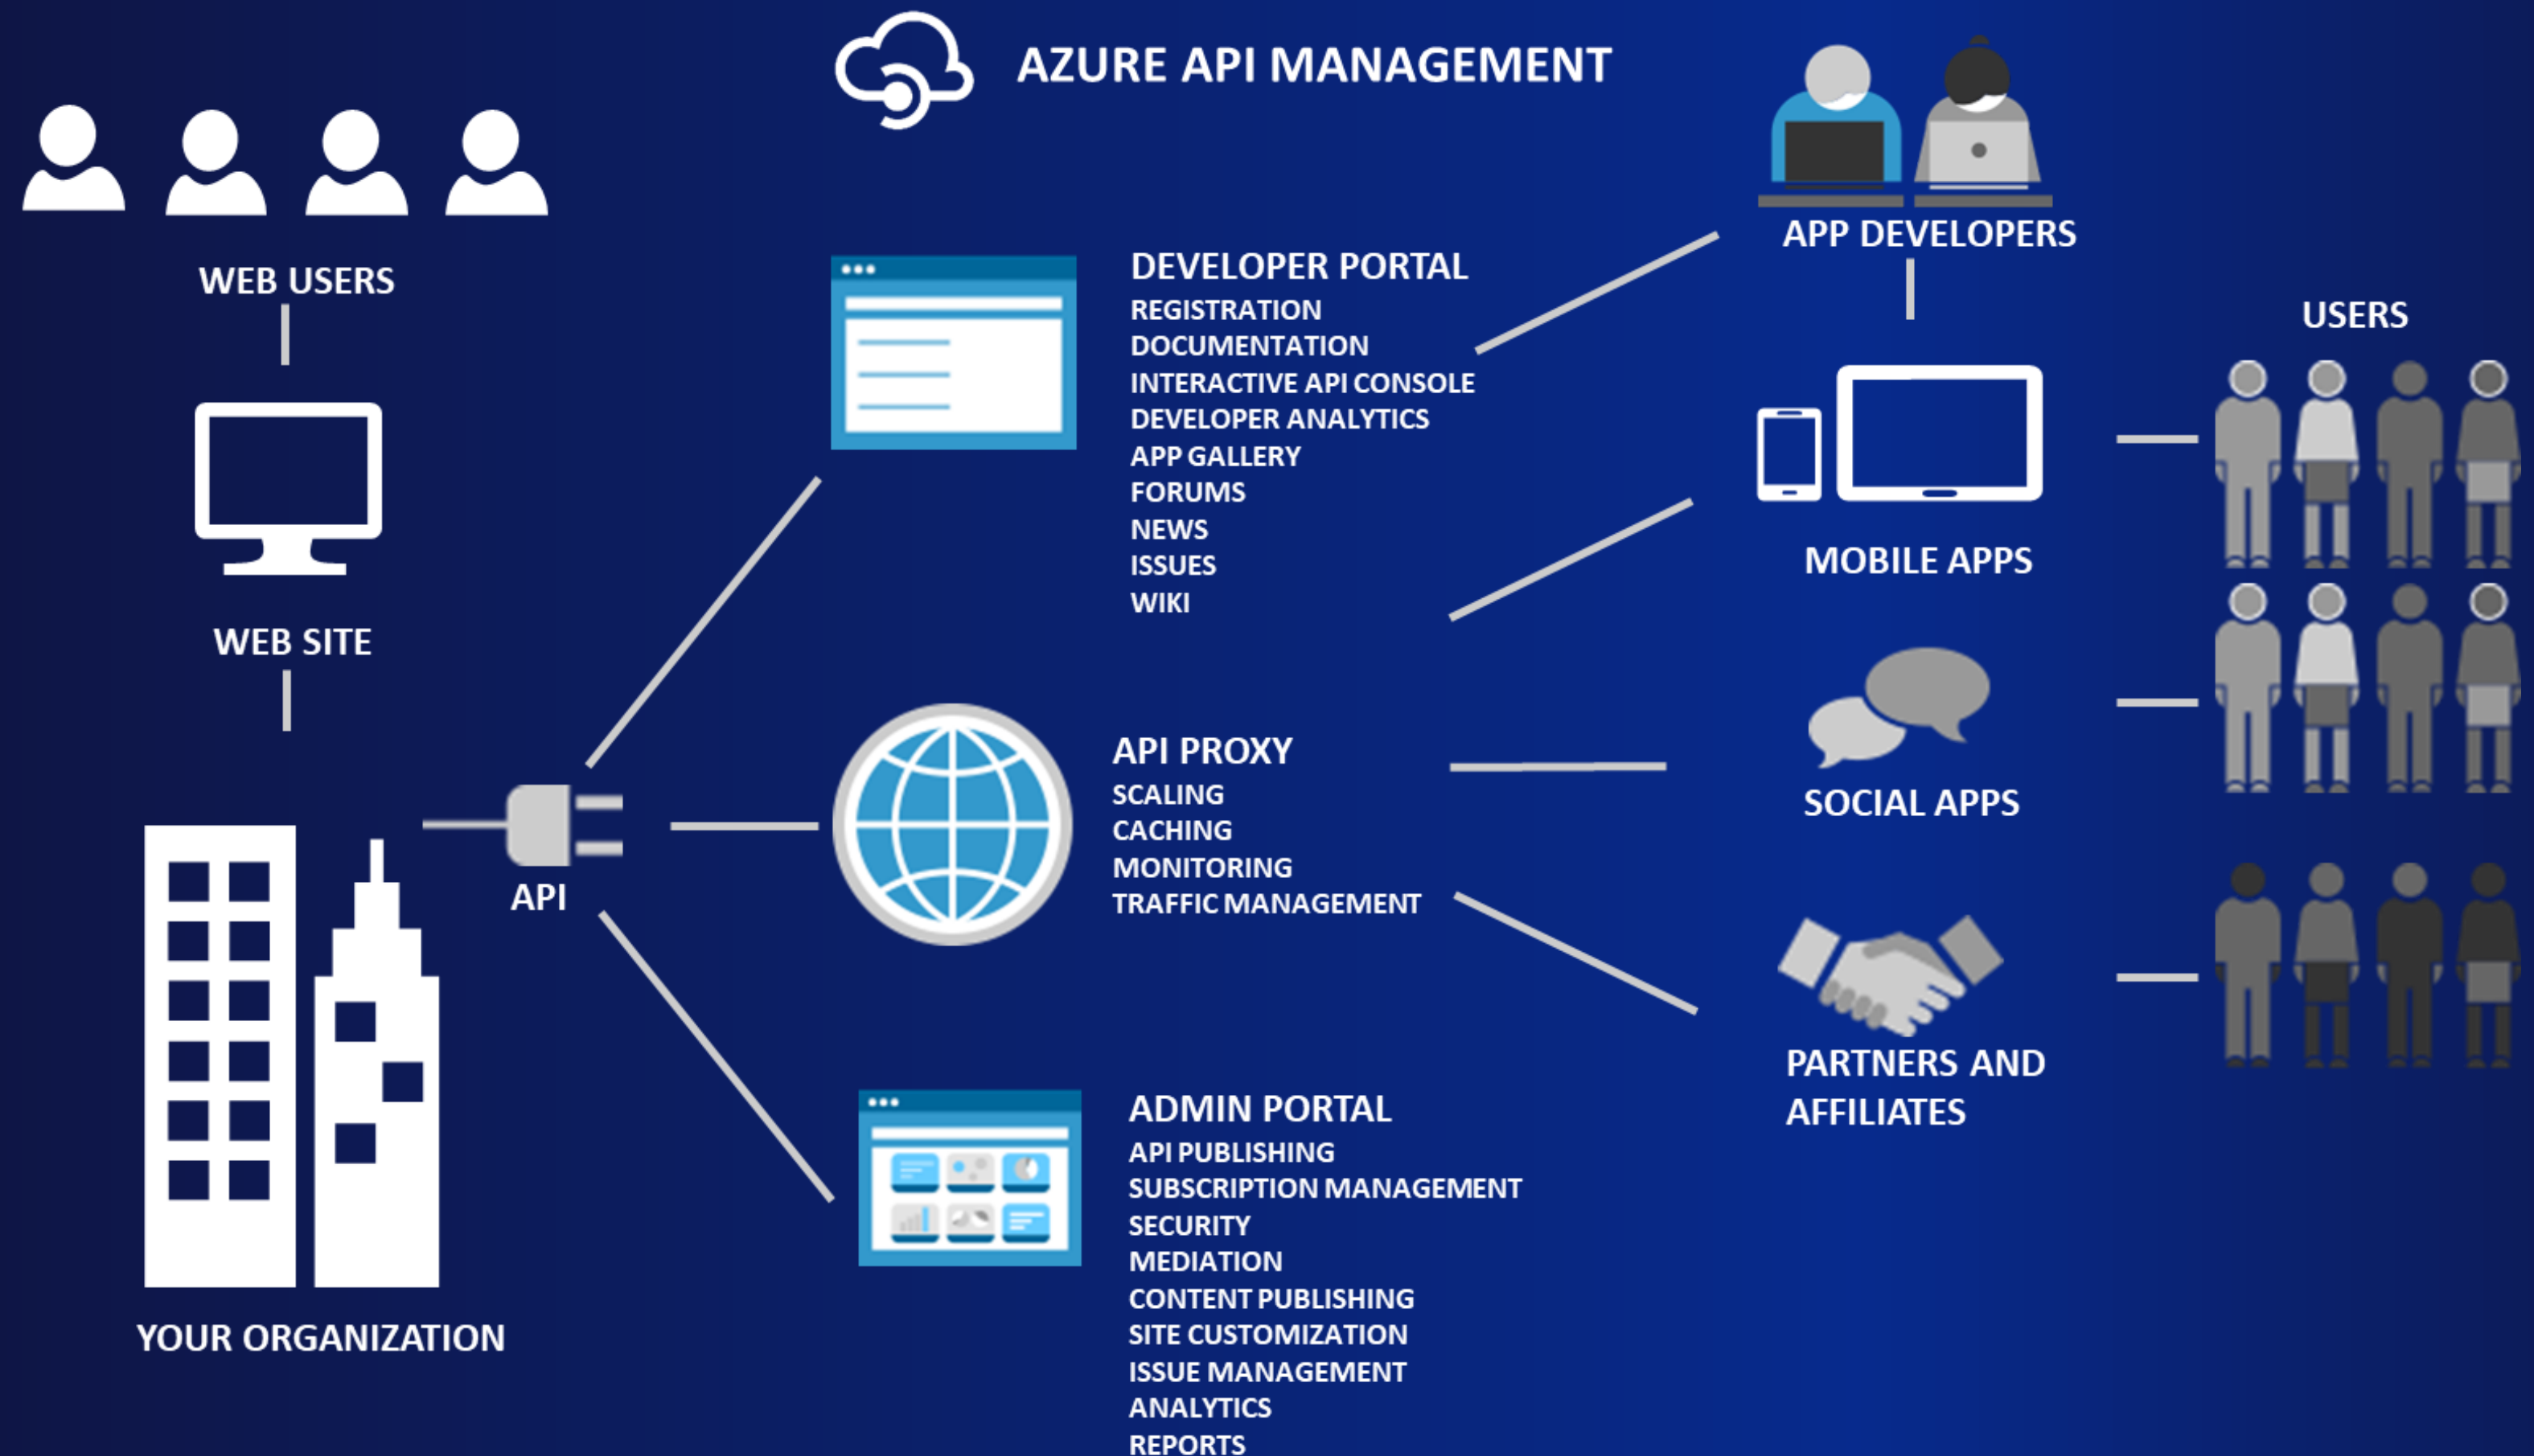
AZURE API MANAGEMENT

WEB USERS

WEB SITE

YOUR ORGANIZATION

API

DEVELOPER PORTAL
REGISTRATION
DOCUMENTATION
INTERACTIVE API CONSOLE
DEVELOPER ANALYTICS
APP GALLERY
FORUMS
NEWS
ISSUES
WIKI

API PROXY
SCALING
CACHING
MONITORING
TRAFFIC MANAGEMENT

ADMIN PORTAL
API PUBLISHING
SUBSCRIPTION MANAGEMENT
SECURITY
MEDIATION
CONTENT PUBLISHING
SITE CUSTOMIZATION
ISSUE MANAGEMENT
ANALYTICS
REPORTS

APP DEVELOPERS

MOBILE APPS

SOCIAL APPS

PARTNERS AND AFFILIATES

USERS